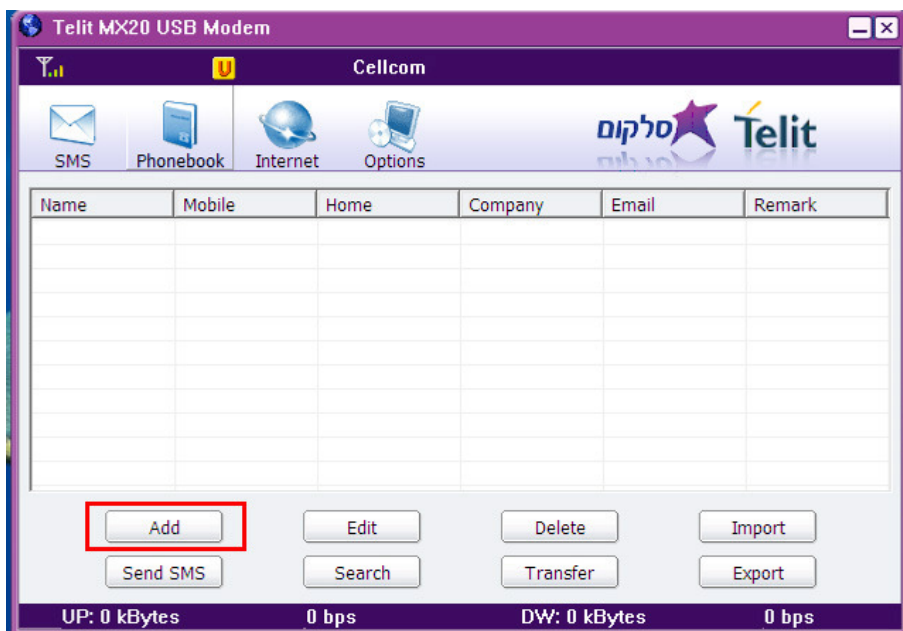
Telit MX20 USB Modem

U

Cellcom

SMS

Phonebook

Internet

Options

סלקום

Telit

| Name | Mobile | Home | Company | Email | Remark |
|---|---|---|---|---|---|

Add

Edit

Delete

Import

Send SMS

Search

Transfer

Export

UP: 0 kBytes

0 bps

DW: 0 kBytes

0 bps